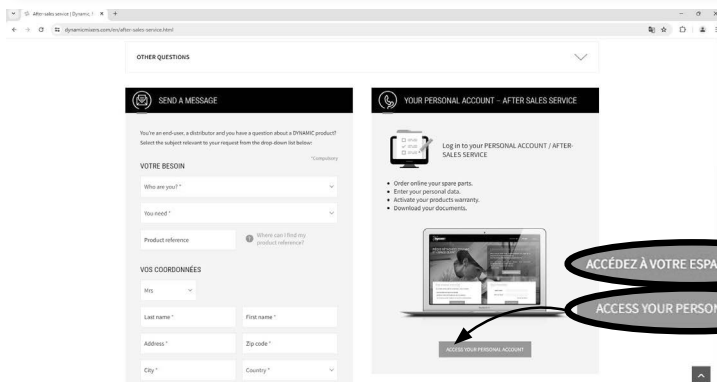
After-sales service | Dynamic
dynamicmixers.com/en/after-sales-service.html

OTHER QUESTIONS

SEND A MESSAGE

You're an end-user, a distributor and you have a question about a DYNAMIC product? Select the subject relevant to your request from the drop down list below:

*Compulsory

VOTRE BESOIN

Who are you? *

You need *

Product reference

Where can I find my product reference?

VOS COORDONNÉES

Mrs

Last name *

First name *

Address *

Zip code *

City *

Country *

YOUR PERSONAL ACCOUNT – AFTER SALES SERVICE

Log in to your PERSONAL ACCOUNT / AFTER-SALES SERVICE

• Order online your spare parts.
• Enter your personal data.
• Activate your products warranty.
• Download your documents.

ACCESS YOUR PERSONAL ACCOUNT

ACCÉDEZ À VOTRE ESPA

ACCESS YOUR PERSON